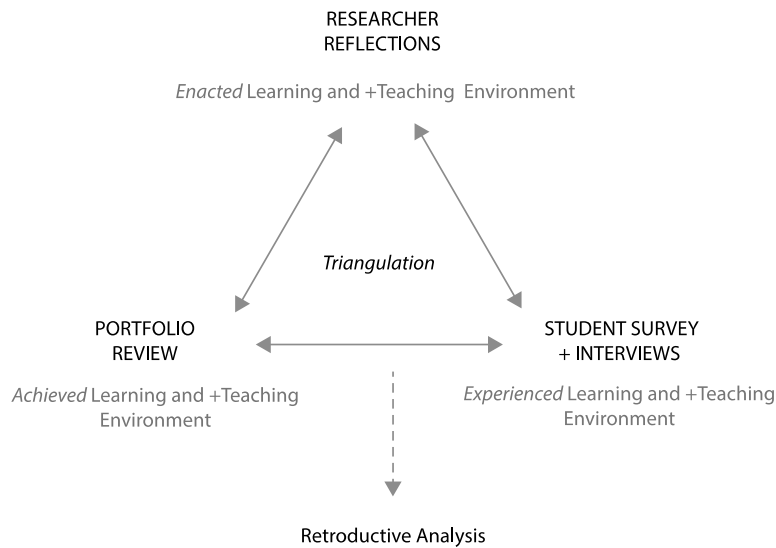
RESEARCHER
REFLECTIONS

Enacted Learning and +Teaching Environment

Triangulation

PORTFOLIO
REVIEW

Achieved Learning and +Teaching Environment

STUDENT SURVEY
+ INTERVIEWS

Experienced Learning and +Teaching Environment

Retroductive Analysis